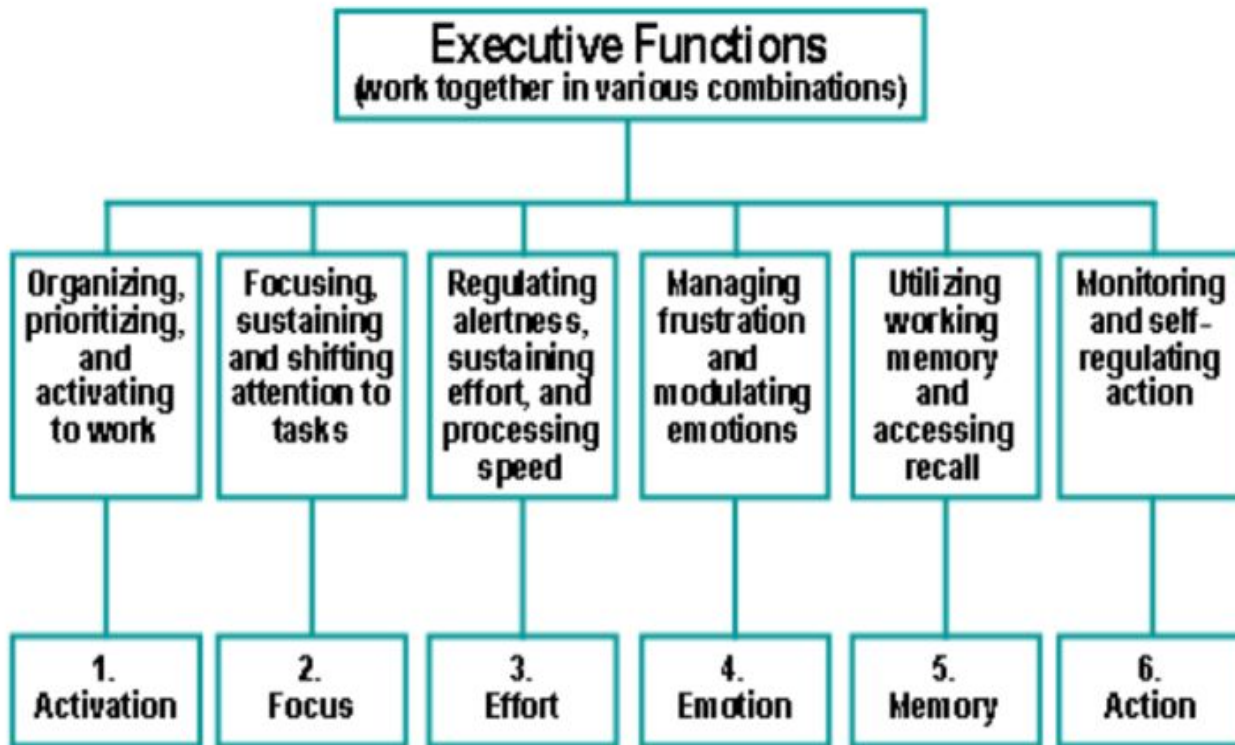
Executive Functions
(work together in various combinations)

Organizing, prioritizing, and activating to work

Focusing, sustaining and shifting attention to tasks

Regulating alertness, sustaining effort, and processing speed

Managing frustration and modulating emotions

Utilizing working memory and accessing recall

Monitoring and self-regulating action

1. Activation

2. Focus

3. Effort

4. Emotion

5. Memory

6. Action